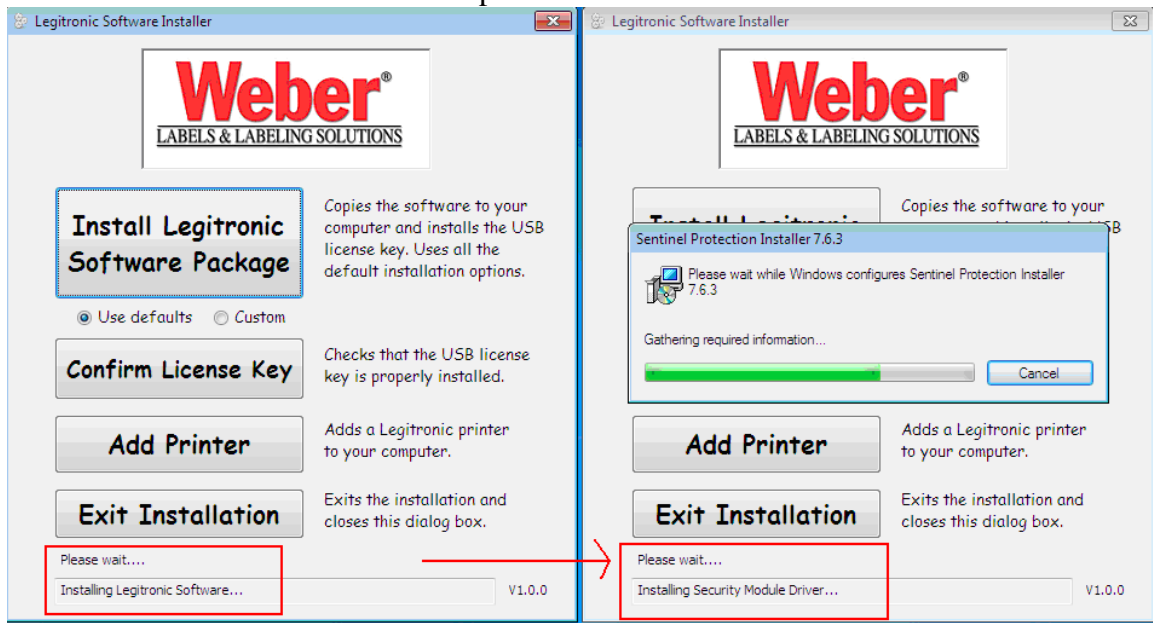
Legitronic Software Installer

Weber®
LABELS & LABELING SOLUTIONS

Install Legitronic Software Package

Copies the software to your computer and installs the USB license key. Uses all the default installation options.

Use defaults Custom

Confirm License Key

Checks that the USB license key is properly installed.

Add Printer

Adds a Legitronic printer to your computer.

Exit Installation

Exits the installation and closes this dialog box.

Please wait....

Installing Legitronic Software...

V1.0.0

Legitronic Software Installer

Weber®
LABELS & LABELING SOLUTIONS

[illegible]

Copies the software to your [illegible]

Sentinel Protection Installer 7.6.3

Please wait while Windows configures Sentinel Protection Installer 7.6.3

Gathering required information...

Cancel

Add Printer

Adds a Legitronic printer to your computer.

Exit Installation

Exits the installation and closes this dialog box.

Please wait....

Installing Security Module Driver...

V1.0.0